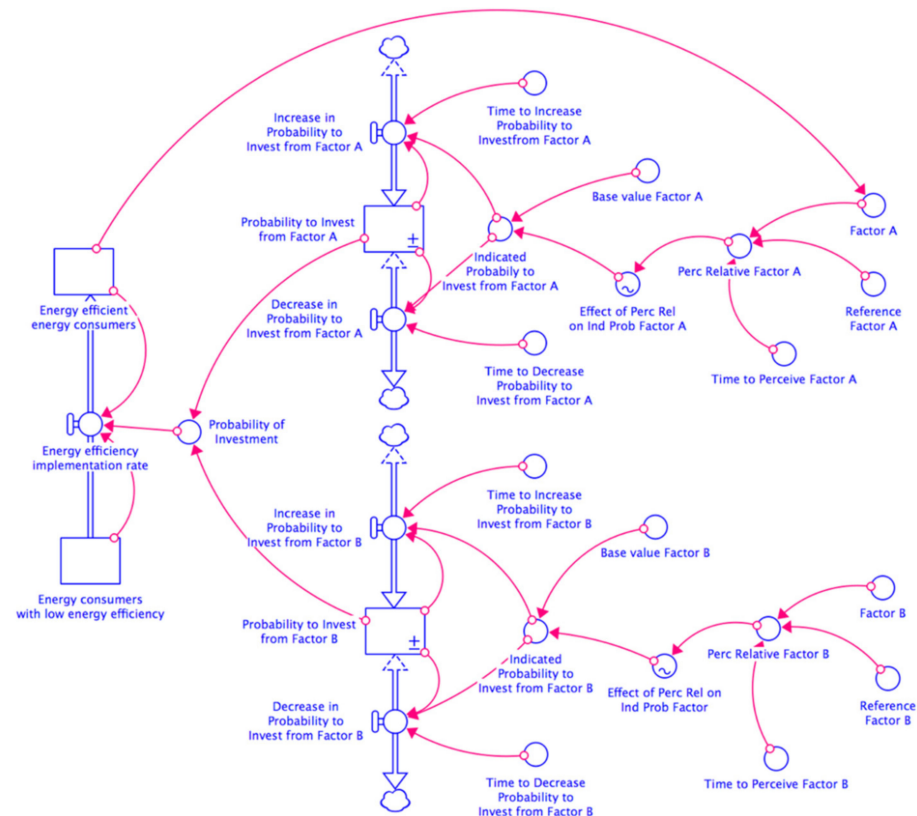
Increase in Probability to Invest from Factor A

Time to Increase Probability to Investfrom Factor A

Base value Factor A

Probability to Invest from Factor A

Indicated Probabily to Invest from Factor A

Factor A

Perc Relative Factor A

Energy efficient energy consumers

Decrease in Probability to Invest from Factor A

Effect of Perc Rel on Ind Prob Factor A

Reference Factor A

Time to Perceive Factor A

Time to Decrease Probability to Invest from Factor A

Energy efficiency implementation rate

Probability of Investment

Increase in Probability to Invest from Factor B

Time to Increase Probability to Invest from Factor B

Base value Factor B

Energy consumers with low energy efficiency

Factor B

Probability to Invest from Factor B

Perc Relative Factor B

Indicated Probability to Invest from Factor B

Effect of Perc Rel on Ind Prob Factor

Reference Factor B

Decrease in Probability to Invest from Factor B

Time to Perceive Factor B

Time to Decrease Probability to Invest from Factor B